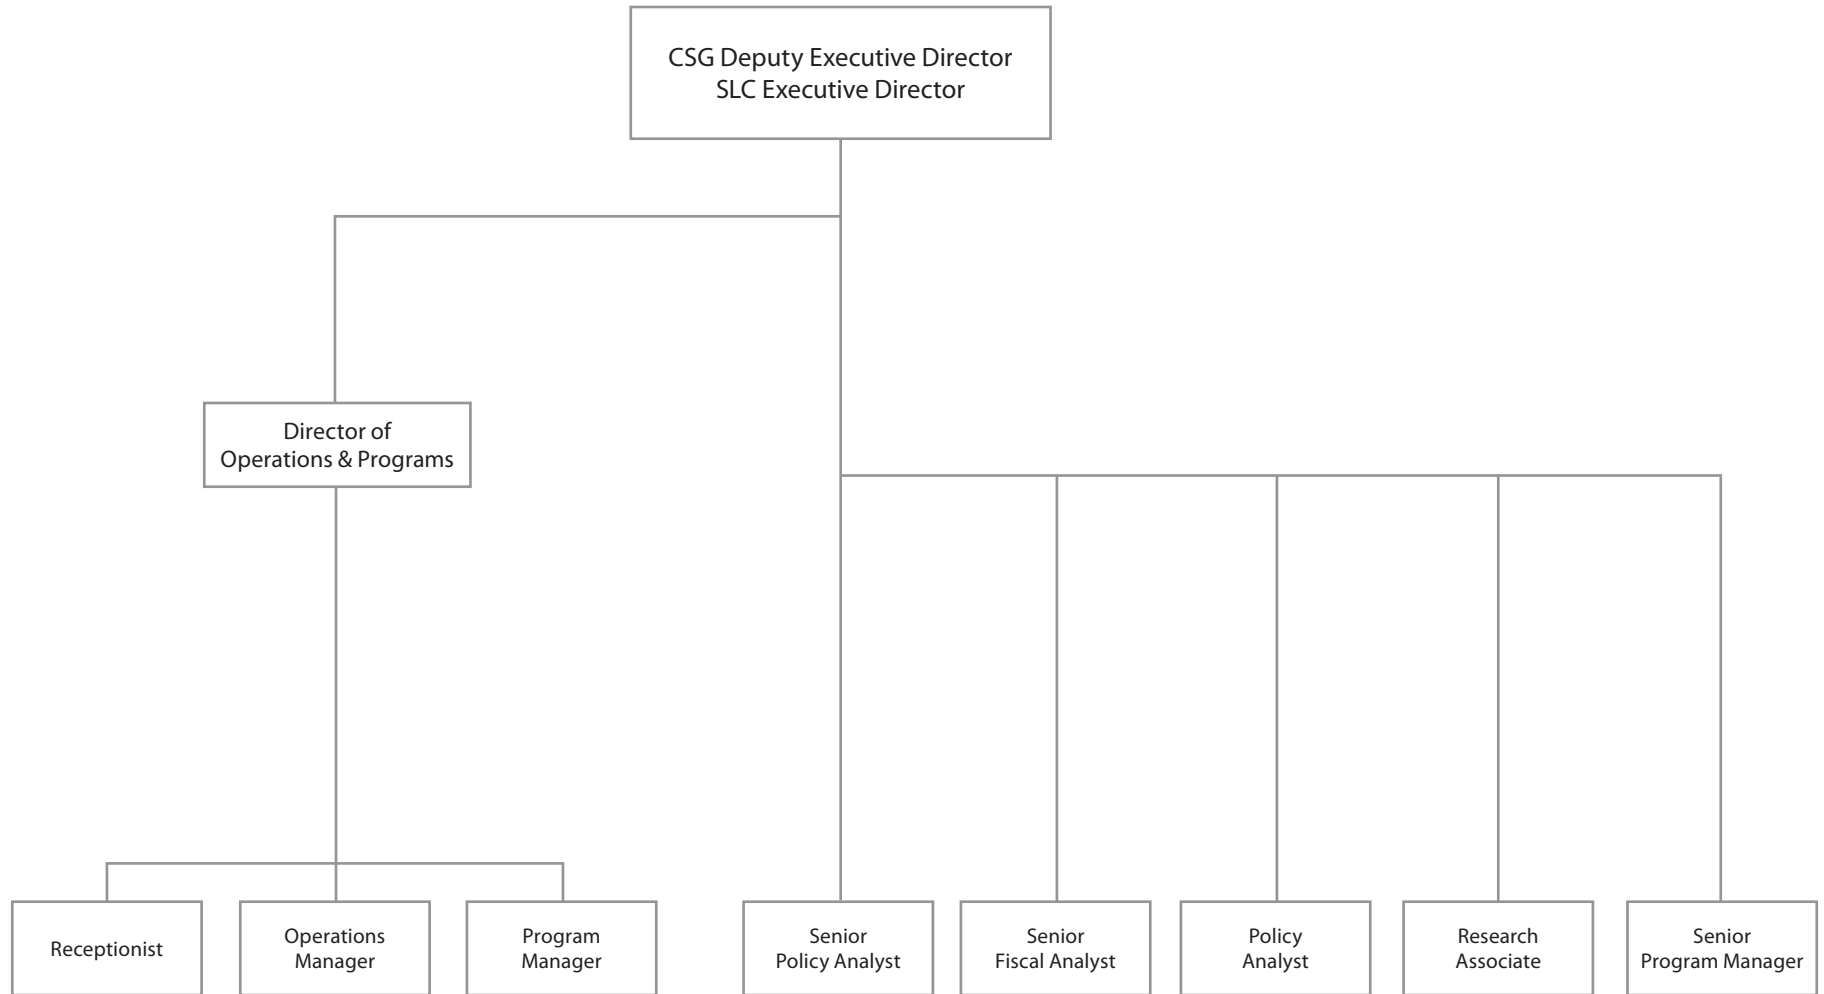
CSG Deputy Executive Director
SLC Executive Director

Director of
Operations & Programs

Receptionist

Operations
Manager

Program
Manager

Senior
Policy Analyst

Senior
Fiscal Analyst

Policy
Analyst

Research
Associate

Senior
Program Manager